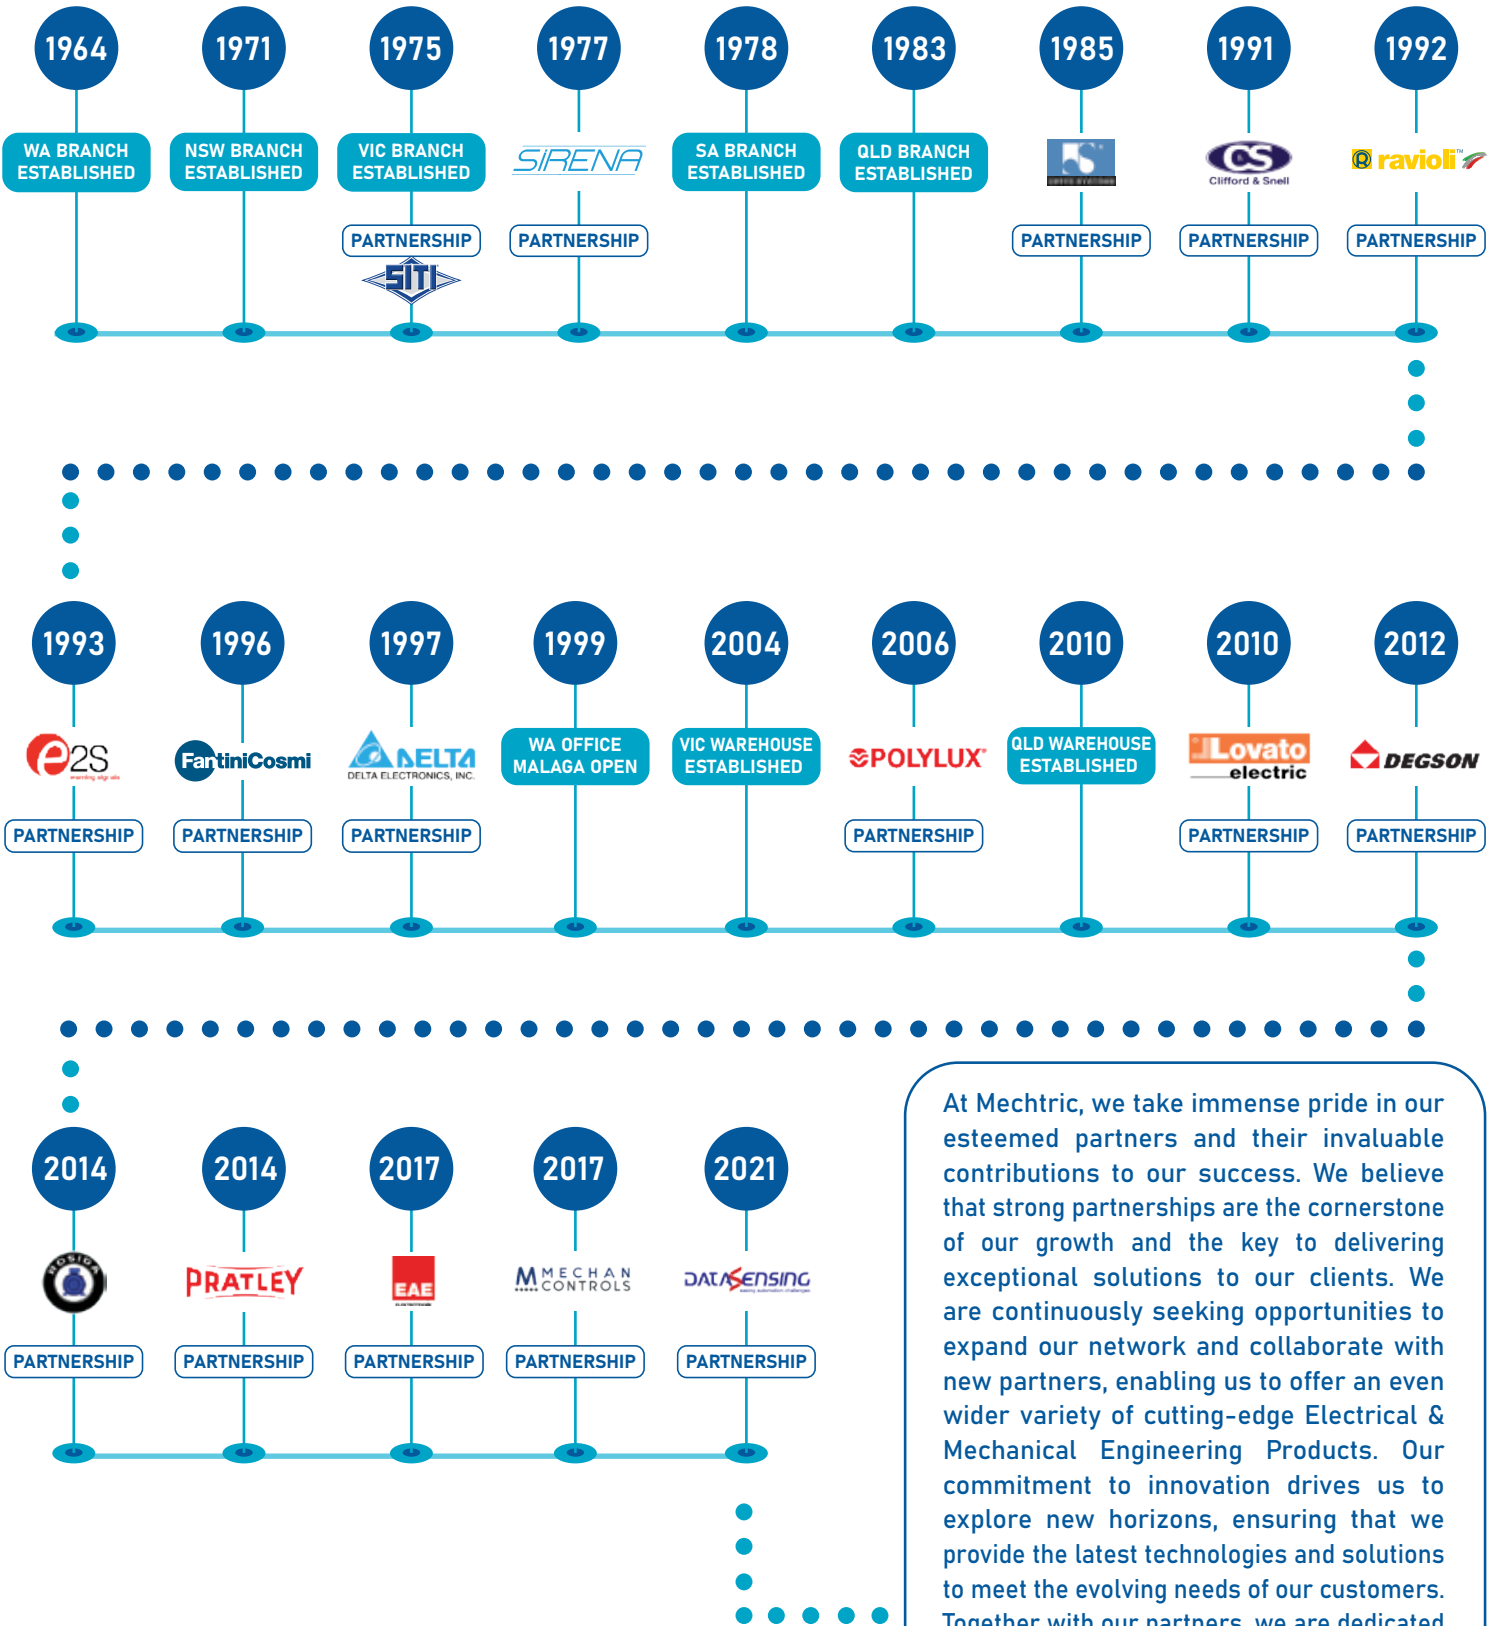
1964
WA BRANCH ESTABLISHED

1971
NSW BRANCH ESTABLISHED

1975
VIC BRANCH ESTABLISHED
PARTNERSHIP
SITI

1977
SIRENA
PARTNERSHIP

1978
SA BRANCH ESTABLISHED

1983
QLD BRANCH ESTABLISHED

1985
PARTNERSHIP

1991
CS Clifford & Snell
PARTNERSHIP

1992
ravioli
PARTNERSHIP

1993
e2S
PARTNERSHIP

1996
FantiniCosmi
PARTNERSHIP

1997
DELTA
DELTA ELECTRONICS, INC.
PARTNERSHIP

1999
WA OFFICE MALAGA OPEN

2004
VIC WAREHOUSE ESTABLISHED

2006
POLYLUX
PARTNERSHIP

2010
QLD WAREHOUSE ESTABLISHED

2010
Lovato electric
PARTNERSHIP

2012
DEGSON
PARTNERSHIP

2014
ROSIDA
PARTNERSHIP

2014
PRATLEY
PARTNERSHIP

2017
EAE
PARTNERSHIP

2017
MECHAN CONTROLS
PARTNERSHIP

2021
DATASENSING
PARTNERSHIP

At Mechtric, we take immense pride in our esteemed partners and their invaluable contributions to our success. We believe that strong partnerships are the cornerstone of our growth and the key to delivering exceptional solutions to our clients. We are continuously seeking opportunities to expand our network and collaborate with new partners, enabling us to offer an even wider variety of cutting-edge Electrical & Mechanical Engineering Products. Our commitment to innovation drives us to explore new horizons, ensuring that we provide the latest technologies and solutions to meet the evolving needs of our customers. Together with our partners, we are dedicated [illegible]